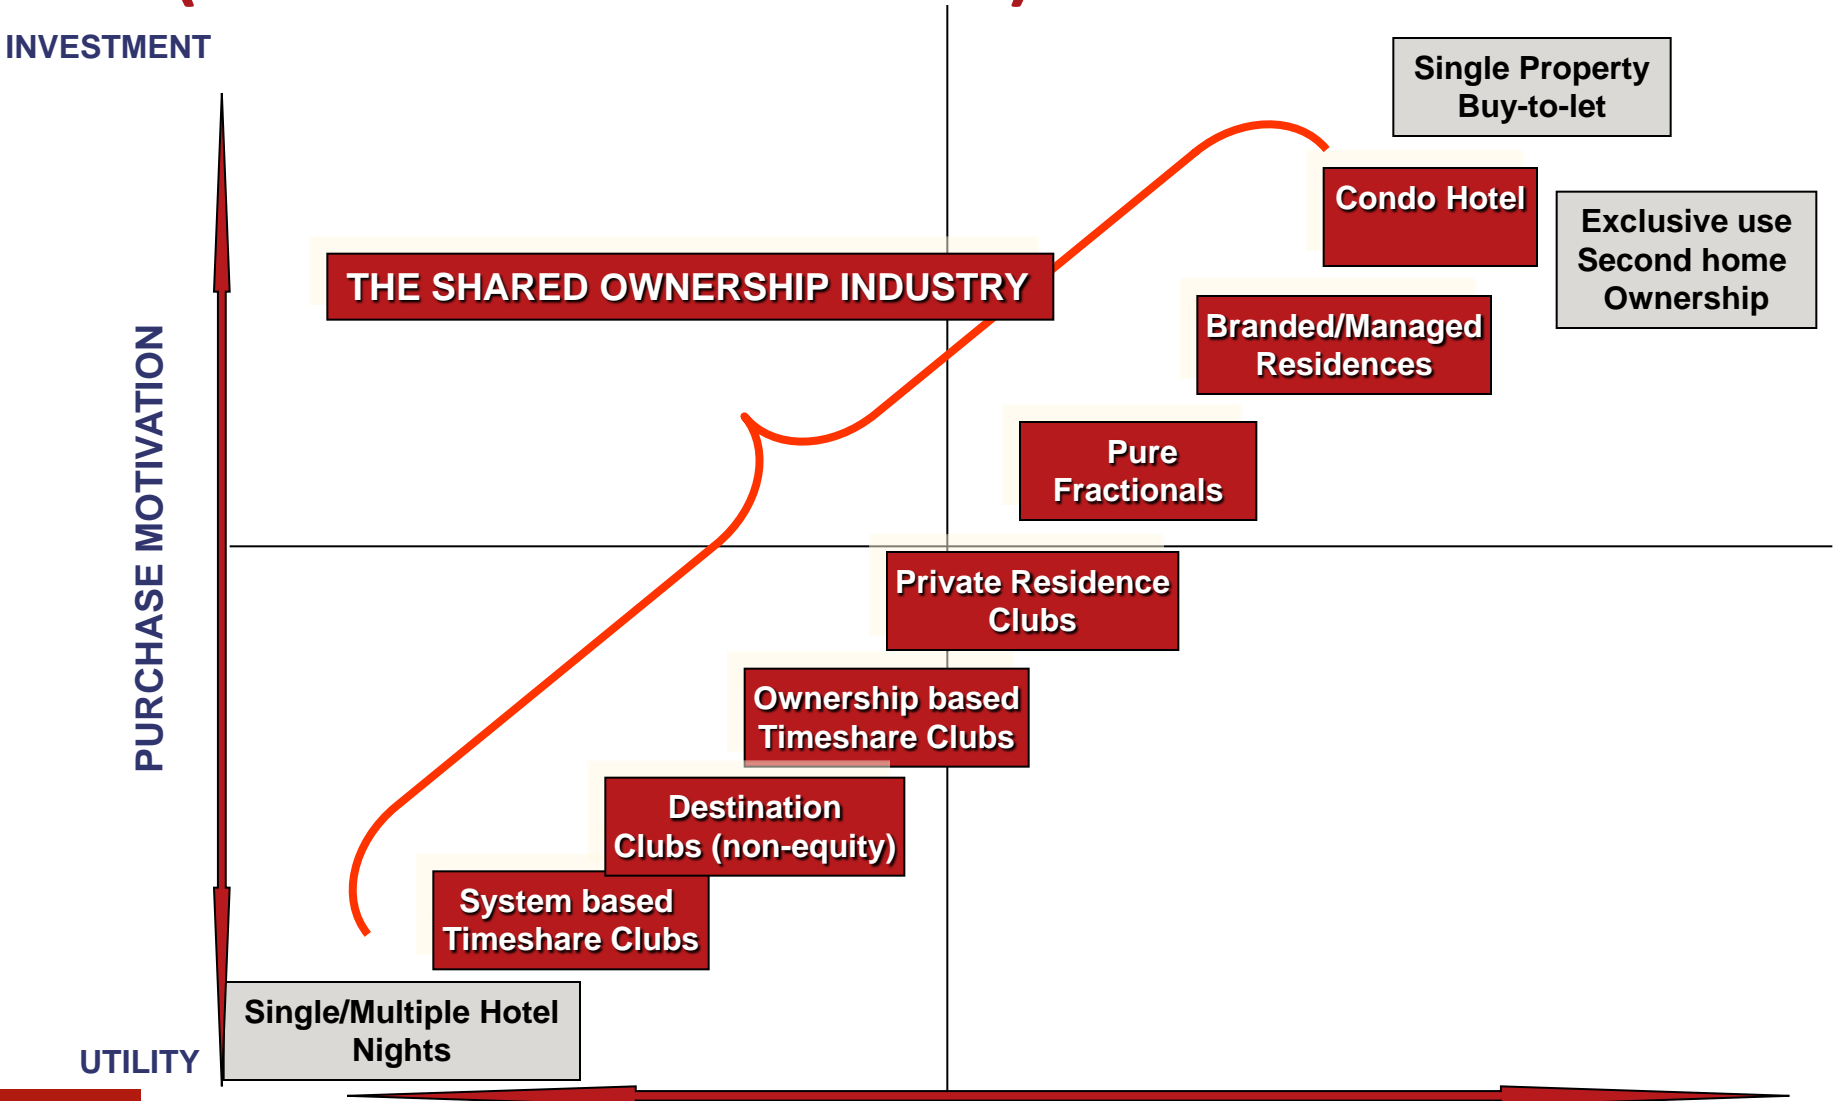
INVESTMENT

Single Property Buy-to-let

Condo Hotel

Exclusive use Second home Ownership

THE SHARED OWNERSHIP INDUSTRY

Branded/Managed Residences

PURCHASE MOTIVATION

Pure Fractionals

Private Residence Clubs

Ownership based Timeshare Clubs

Destination Clubs (non-equity)

System based Timeshare Clubs

Single/Multiple Hotel Nights

UTILITY